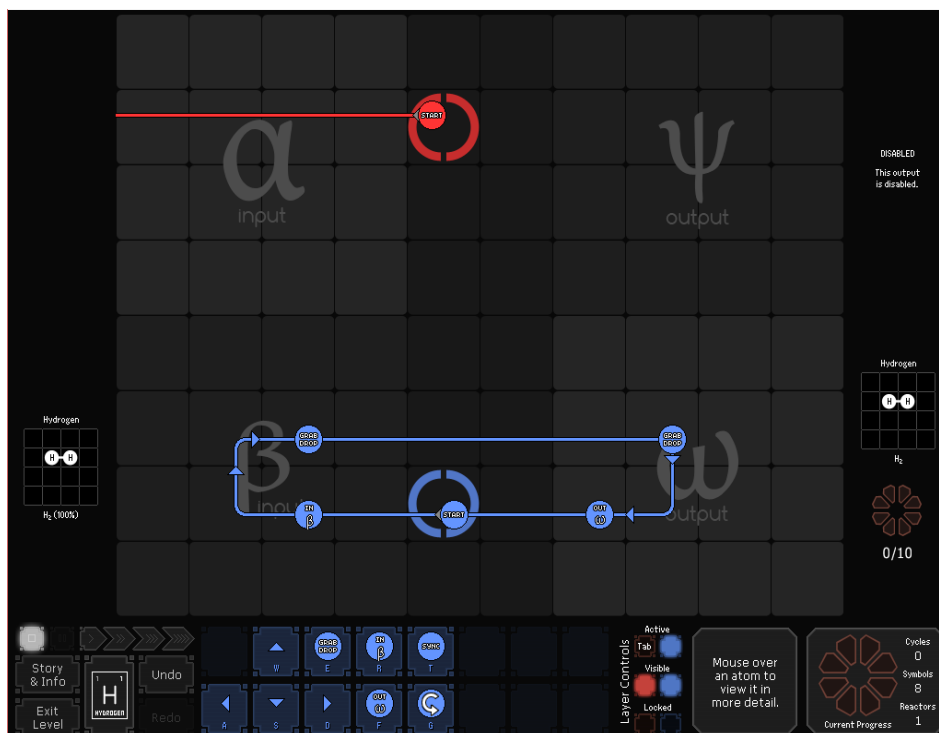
START

α
input

ψ
output

DISABLED
This output is disabled.

Hydrogen
H H
$H_2$ (100%)

GRAB DROP
GRAB DROP

β
input

ω
output

IN β
START
OUT (ω)

Hydrogen
H H
$H_2$

0/10

Story & Info
H
HYDROGEN
Undo
Exit Level
Redo

W
GRAB DROP
E
IN β
R
SYNC
T
A
S
D
OUT (ω)
F
G

Layer Controls
Active
Tab
Visible
Locked

Mouse over an atom to view it in more detail.

Current Progress
Cycles
0
Symbols
8
Reactors
1